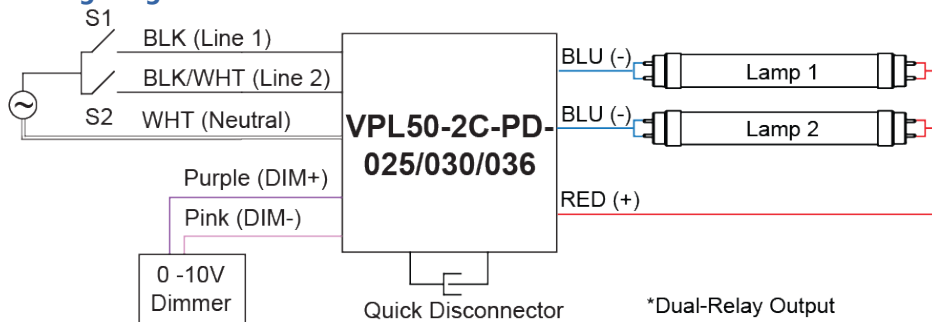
S1

BLK (Line 1)

BLK/WHT (Line 2)

S2

WHT (Neutral)

VPL50-2C-PD-025/030/036

BLU (-)

Lamp 1

BLU (-)

Lamp 2

RED (+)

Purple (DIM+)

Pink (DIM-)

0 -10V Dimmer

Quick Disconnector

*Dual-Relay Output